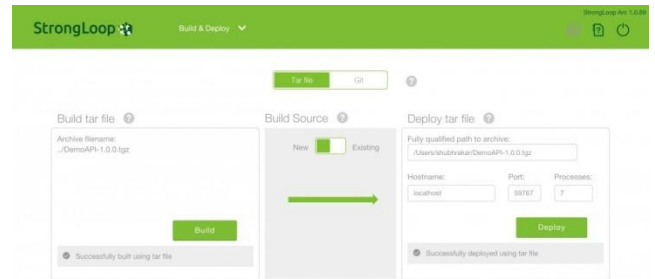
StrongLoop

Build & Deploy

StrongLoop Arc 1.0.86

Tar file

Git

Build tar file

Archive filename:
../DemoAPI-1.0.0.tgz

Build

Successfully built using tar file

Build Source

New

Existing

Deploy tar file

Fully qualified path to archive:
/Users/shubhrakar/DemoAPI-1.0.0.tgz

Hostname:
localhost

Port:
59767

Processes:
7

Deploy

Successfully deployed using tar file